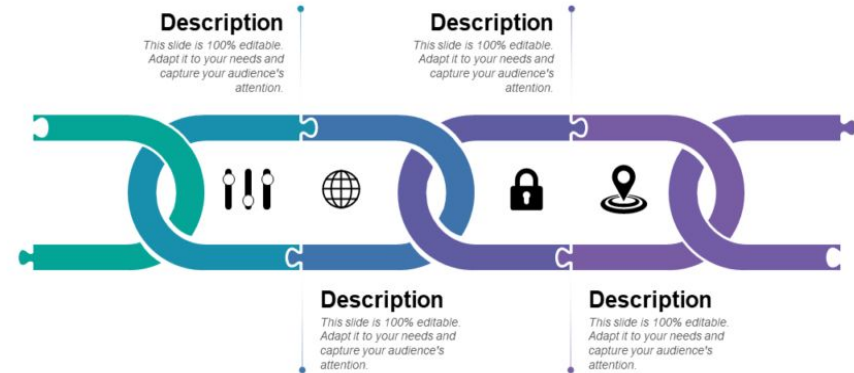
Description
This slide is 100% editable. Adapt it to your needs and capture your audience's attention.

Description
This slide is 100% editable. Adapt it to your needs and capture your audience's attention.

Description
This slide is 100% editable. Adapt it to your needs and capture your audience's attention.

Description
This slide is 100% editable. Adapt it to your needs and capture your audience's attention.